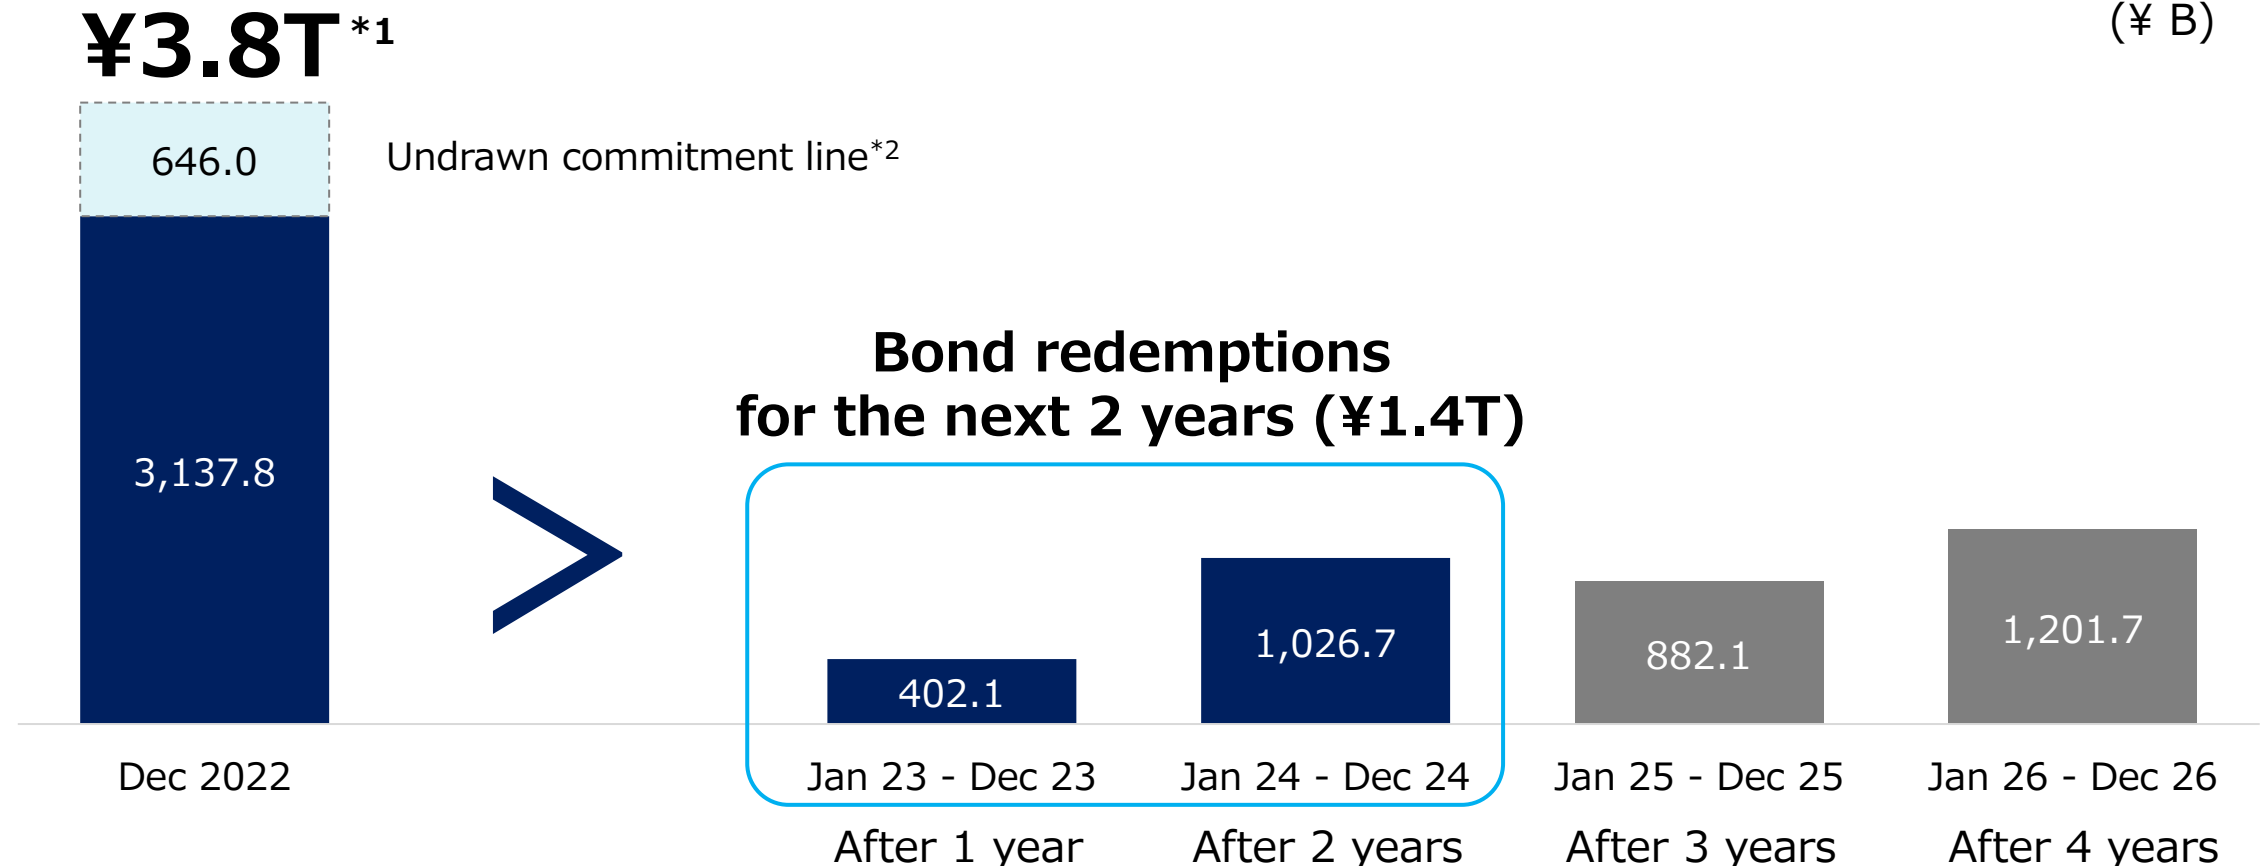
¥3.8T$^{*1}$

(¥ B)

646.0

Undrawn commitment line$^{*2}$

3,137.8

Bond redemptions for the next 2 years (¥1.4T)

402.1

1,026.7

882.1

1,201.7

Dec 2022

Jan 23 - Dec 23

Jan 24 - Dec 24

Jan 25 - Dec 25

Jan 26 - Dec 26

After 1 year

After 2 years

After 3 years

After 4 years